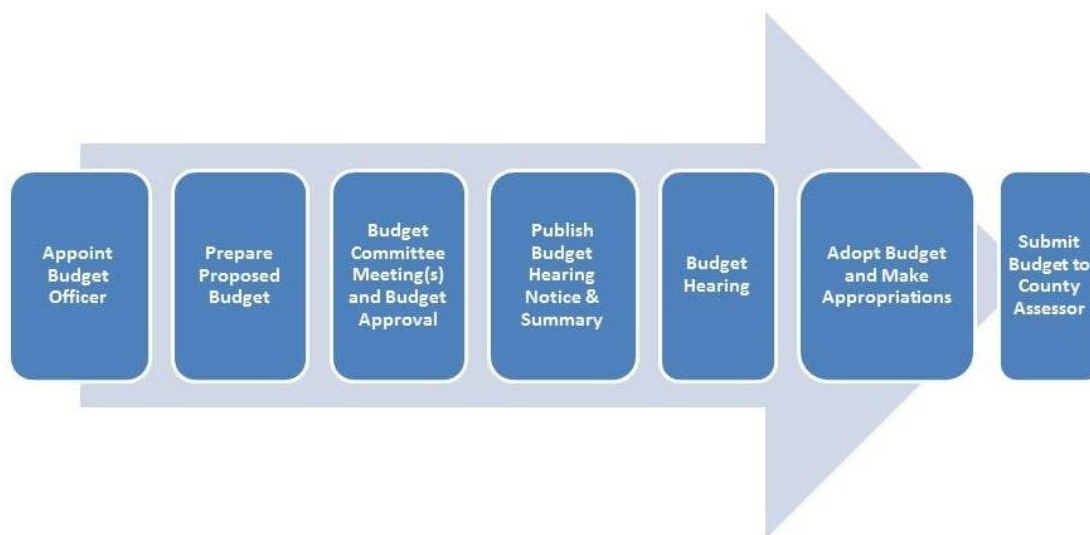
Appoint Budget Officer

Prepare Proposed Budget

Budget Committee Meeting(s) and Budget Approval

Publish Budget Hearing Notice & Summary

Budget Hearing

Adopt Budget and Make Appropriations

Submit Budget to County Assessor